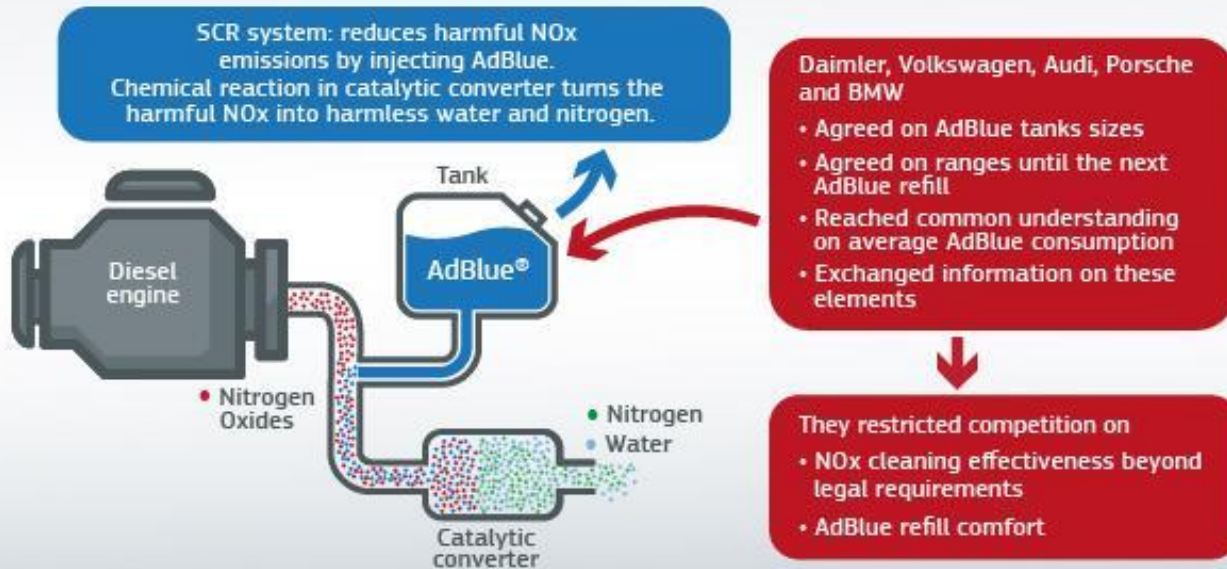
SCR system: reduces harmful NOx emissions by injecting AdBlue.
Chemical reaction in catalytic converter turns the harmful NOx into harmless water and nitrogen.

Daimler, Volkswagen, Audi, Porsche and BMW
• Agreed on AdBlue tanks sizes
• Agreed on ranges until the next AdBlue refill
• Reached common understanding on average AdBlue consumption
• Exchanged information on these elements

They restricted competition on
• NOx cleaning effectiveness beyond legal requirements
• AdBlue refill comfort

Tank

AdBlue®

Diesel engine

• Nitrogen Oxides

• Nitrogen
• Water

Catalytic converter